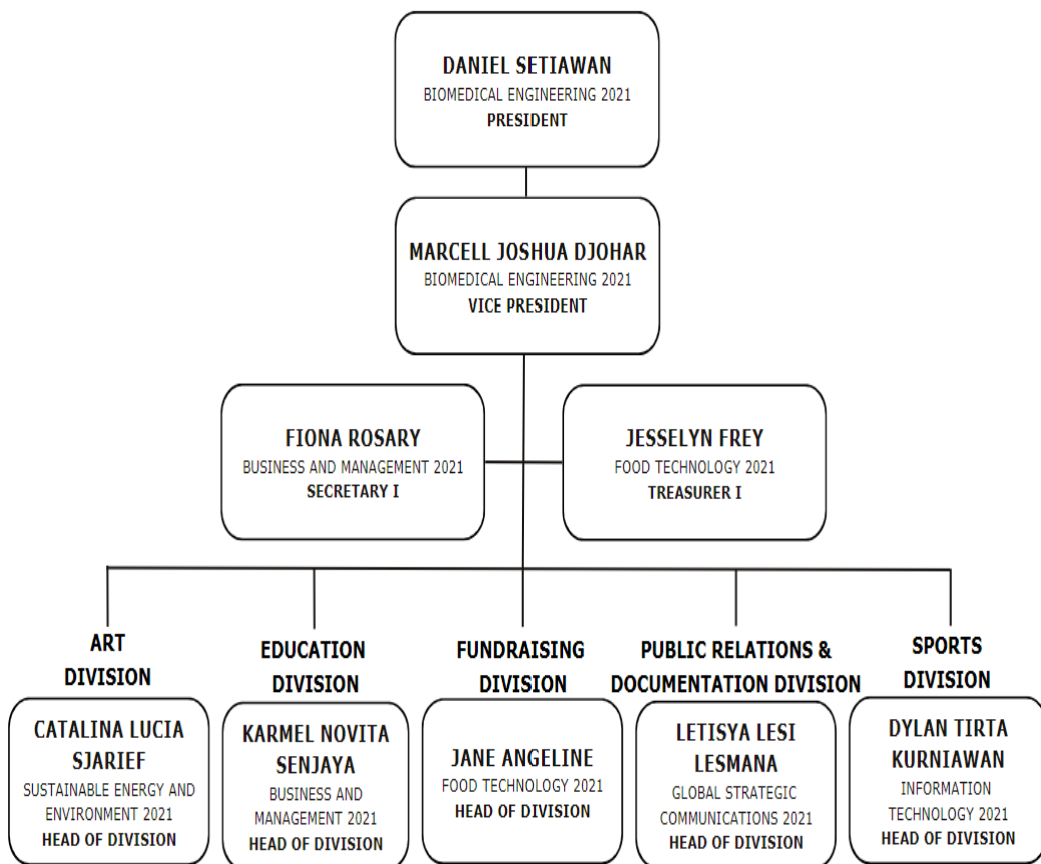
DANIEL SETIAWAN
BIOMEDICAL ENGINEERING 2021
PRESIDENT

MARCELL JOSHUA DJOHAR
BIOMEDICAL ENGINEERING 2021
VICE PRESIDENT

FIONA ROSARY
BUSINESS AND MANAGEMENT 2021
SECRETARY I

JESSELYN FREY
FOOD TECHNOLOGY 2021
TREASURER I

ART DIVISION

CATALINA LUCIA SJARIEF
SUSTAINABLE ENERGY AND ENVIRONMENT 2021
HEAD OF DIVISION

EDUCATION DIVISION

KARMEL NOVITA SENJAYA
BUSINESS AND MANAGEMENT 2021
HEAD OF DIVISION

FUNDRAISING DIVISION

JANE ANGELINE
FOOD TECHNOLOGY 2021
HEAD OF DIVISION

PUBLIC RELATIONS & DOCUMENTATION DIVISION

LETISYA LESI LESMANA
GLOBAL STRATEGIC COMMUNICATIONS 2021
HEAD OF DIVISION

SPORTS DIVISION

DYLAN TIRTA KURNIAWAN
INFORMATION TECHNOLOGY 2021
HEAD OF DIVISION